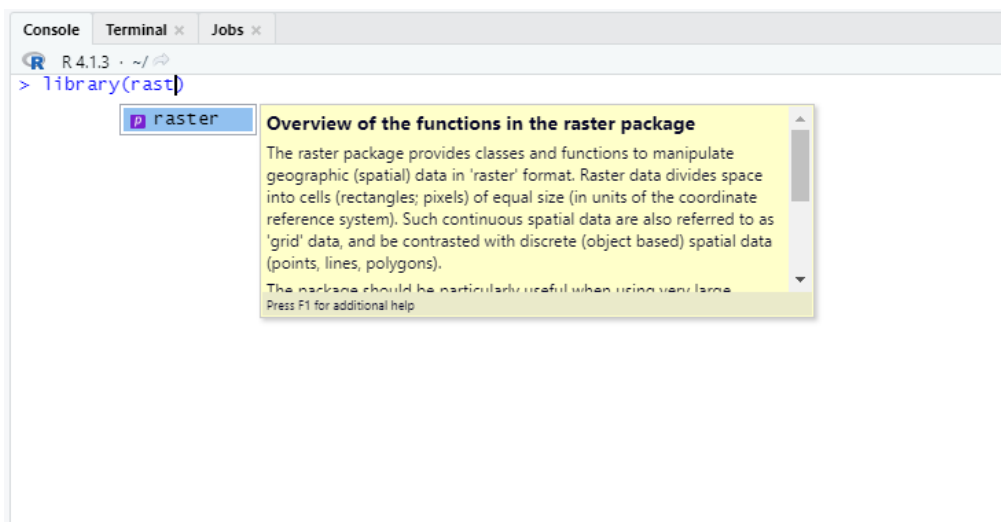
Console Terminal × Jobs ×

R 4.1.3 · ~/

> library(rast)

p raster

Overview of the functions in the raster package

The raster package provides classes and functions to manipulate geographic (spatial) data in 'raster' format. Raster data divides space into cells (rectangles; pixels) of equal size (in units of the coordinate reference system). Such continuous spatial data are also referred to as 'grid' data, and be contrasted with discrete (object based) spatial data (points, lines, polygons).

The package should be particularly useful when using very large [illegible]

Press F1 for additional help